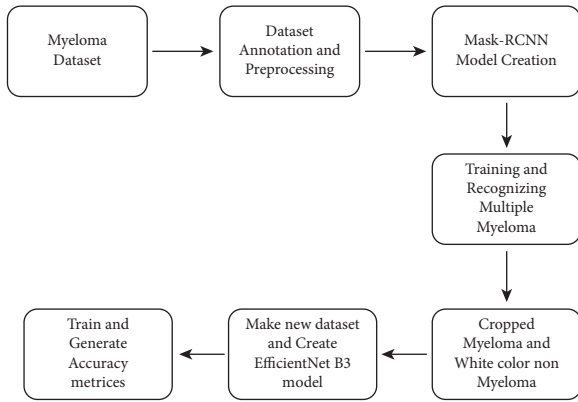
Myeloma Dataset

Dataset Annotation and Preprocessing

Mask-RCNN Model Creation

Training and Recognizing Multiple Myeloma

Cropped Myeloma and White color non Myeloma

Make new dataset and Create EfficientNet B3 model

Train and Generate Accuracy metrices